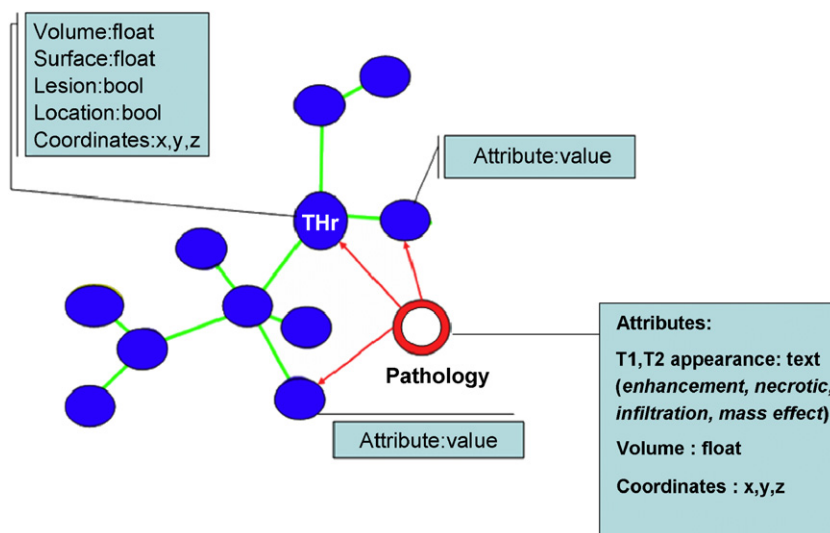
Volume:float
Surface:float
Lesion:bool
Location:bool
Coordinates:x,y,z

Attribute:value

THr

Pathology

Attribute:value

Attributes:

T1,T2 appearance: text (*enhancement, necrotic, infiltration, mass effect*)

Volume : float

Coordinates : x,y,z